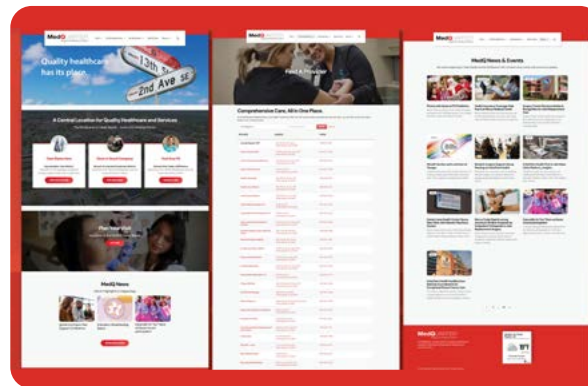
MedQ

Quality healthcare has its place.

13th

2nd Ave SE

A Central Location for Quality Healthcare and Services

MedQ News

MedQ

Find A Provider

Comprehensive Care, All in One Place.

MedQ

MedQ News & Events

MedQ